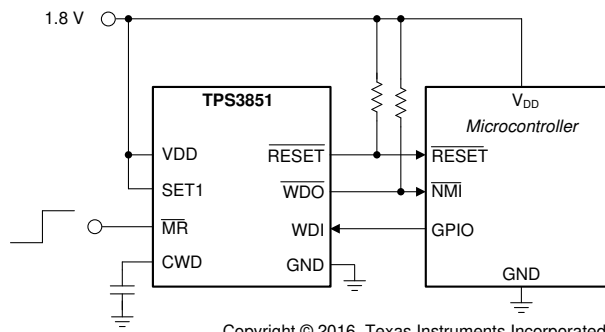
1.8 V

TPS3851

VDD

SET1

$\overline{MR}$

CWD

$\overline{RESET}$

$\overline{WDO}$

WDI

GND

$V_{DD}$

*Microcontroller*

$\overline{RESET}$

$\overline{NMI}$

GPIO

GND

Copyright © 2016, Texas Instruments Incorporated